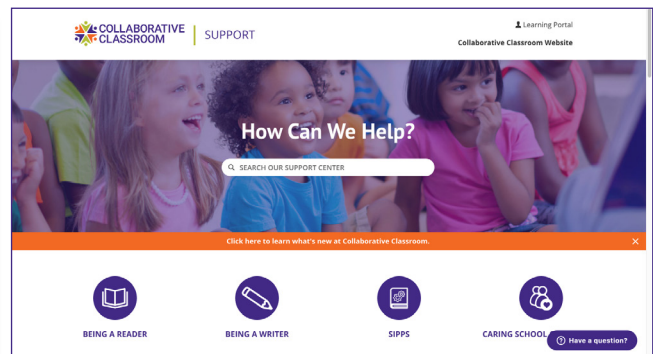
COLLABORATIVE CLASSROOM | SUPPORT

Learning Portal

Collaborative Classroom Website

How Can We Help?

SEARCH OUR SUPPORT CENTER

Click here to learn what's new at Collaborative Classroom.

×

BEING A READER

BEING A WRITER

SIPPS

CARING SCHOOL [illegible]

Have a question?